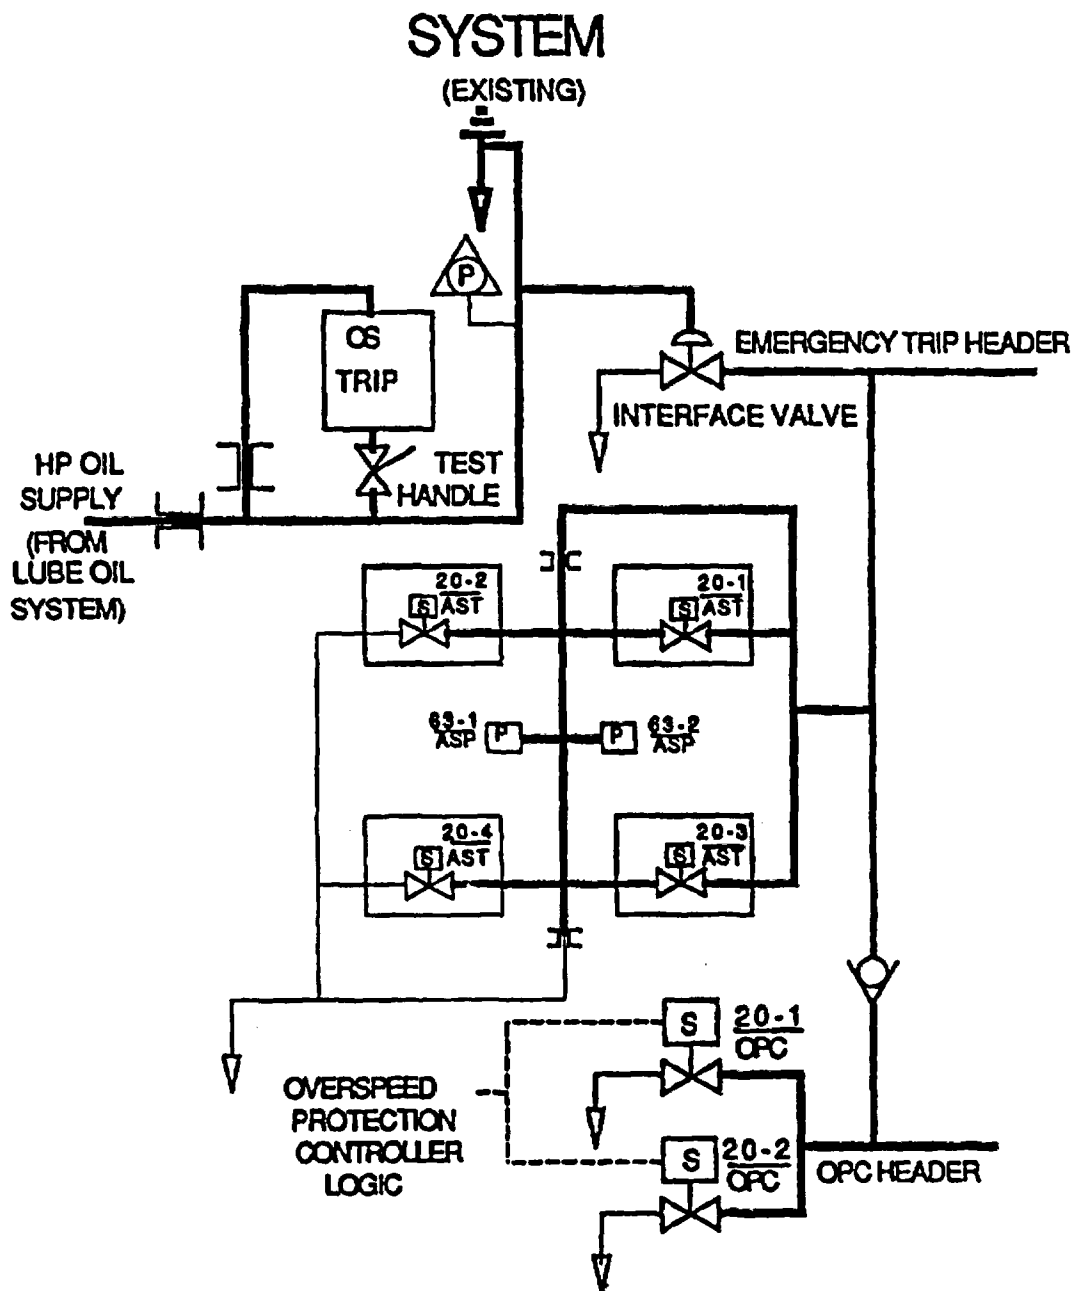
SYSTEM
(EXISTING)

P

OS TRIP

TEST HANDLE

EMERGENCY TRIP HEADER

INTERFACE VALVE

HP OIL SUPPLY (FROM LUBE OIL SYSTEM)

S $\frac{20-2}{AST}$

S $\frac{20-1}{AST}$

$\frac{63-1}{ASP}$ P

P $\frac{63-2}{ASP}$

S $\frac{20-4}{AST}$

S $\frac{20-3}{AST}$

S $\frac{20-1}{OPC}$

OVERSPEED PROTECTION CONTROLLER LOGIC

S $\frac{20-2}{OPC}$

OPC HEADER